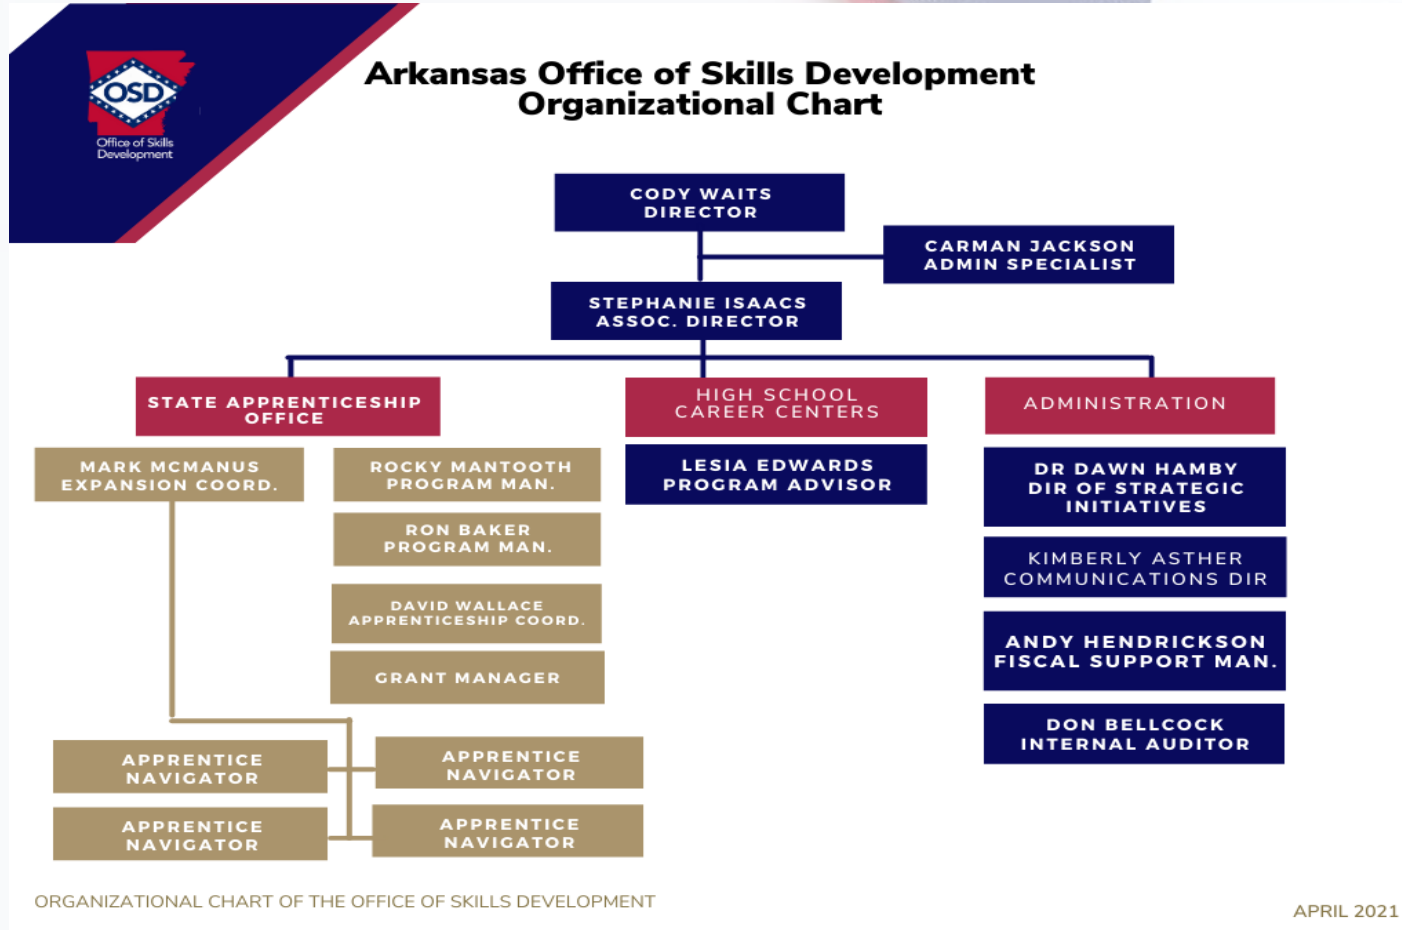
OSD
Office of Skills Development

Arkansas Office of Skills Development
Organizational Chart

CODY WAITS
DIRECTOR

CARMAN JACKSON
ADMIN SPECIALIST

STEPHANIE ISAACS
ASSOC. DIRECTOR

STATE APPRENTICESHIP OFFICE

HIGH SCHOOL CAREER CENTERS

ADMINISTRATION

MARK MCMANUS
EXPANSION COORD.

ROCKY MANTOOTH
PROGRAM MAN.

RON BAKER
PROGRAM MAN.

DAVID WALLACE
APPRENTICESHIP COORD.

GRANT MANAGER

APPRENTICE NAVIGATOR

APPRENTICE NAVIGATOR

APPRENTICE NAVIGATOR

APPRENTICE NAVIGATOR

LESIA EDWARDS
PROGRAM ADVISOR

DR DAWN HAMBY
DIR OF STRATEGIC INITIATIVES

KIMBERLY ASTHER
COMMUNICATIONS DIR

ANDY HENDRICKSON
FISCAL SUPPORT MAN.

DON BELLCOCK
INTERNAL AUDITOR

ORGANIZATIONAL CHART OF THE OFFICE OF SKILLS DEVELOPMENT

APRIL 2021